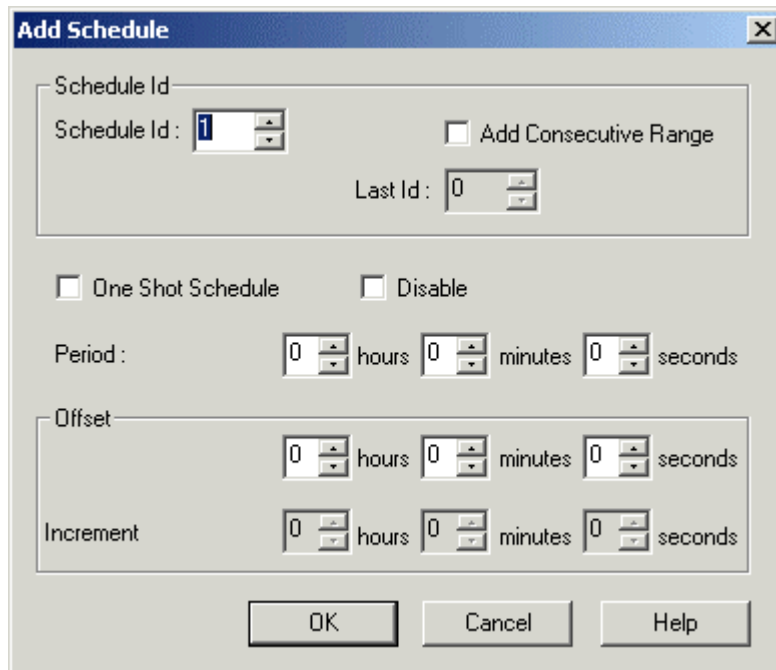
Add Schedule

×

Schedule Id

Schedule Id : 1

Add Consecutive Range

Last Id : 0

One Shot Schedule

Disable

Period : 0 hours 0 minutes 0 seconds

Offset

0 hours 0 minutes 0 seconds

Increment 0 hours 0 minutes 0 seconds

OK

Cancel

Help